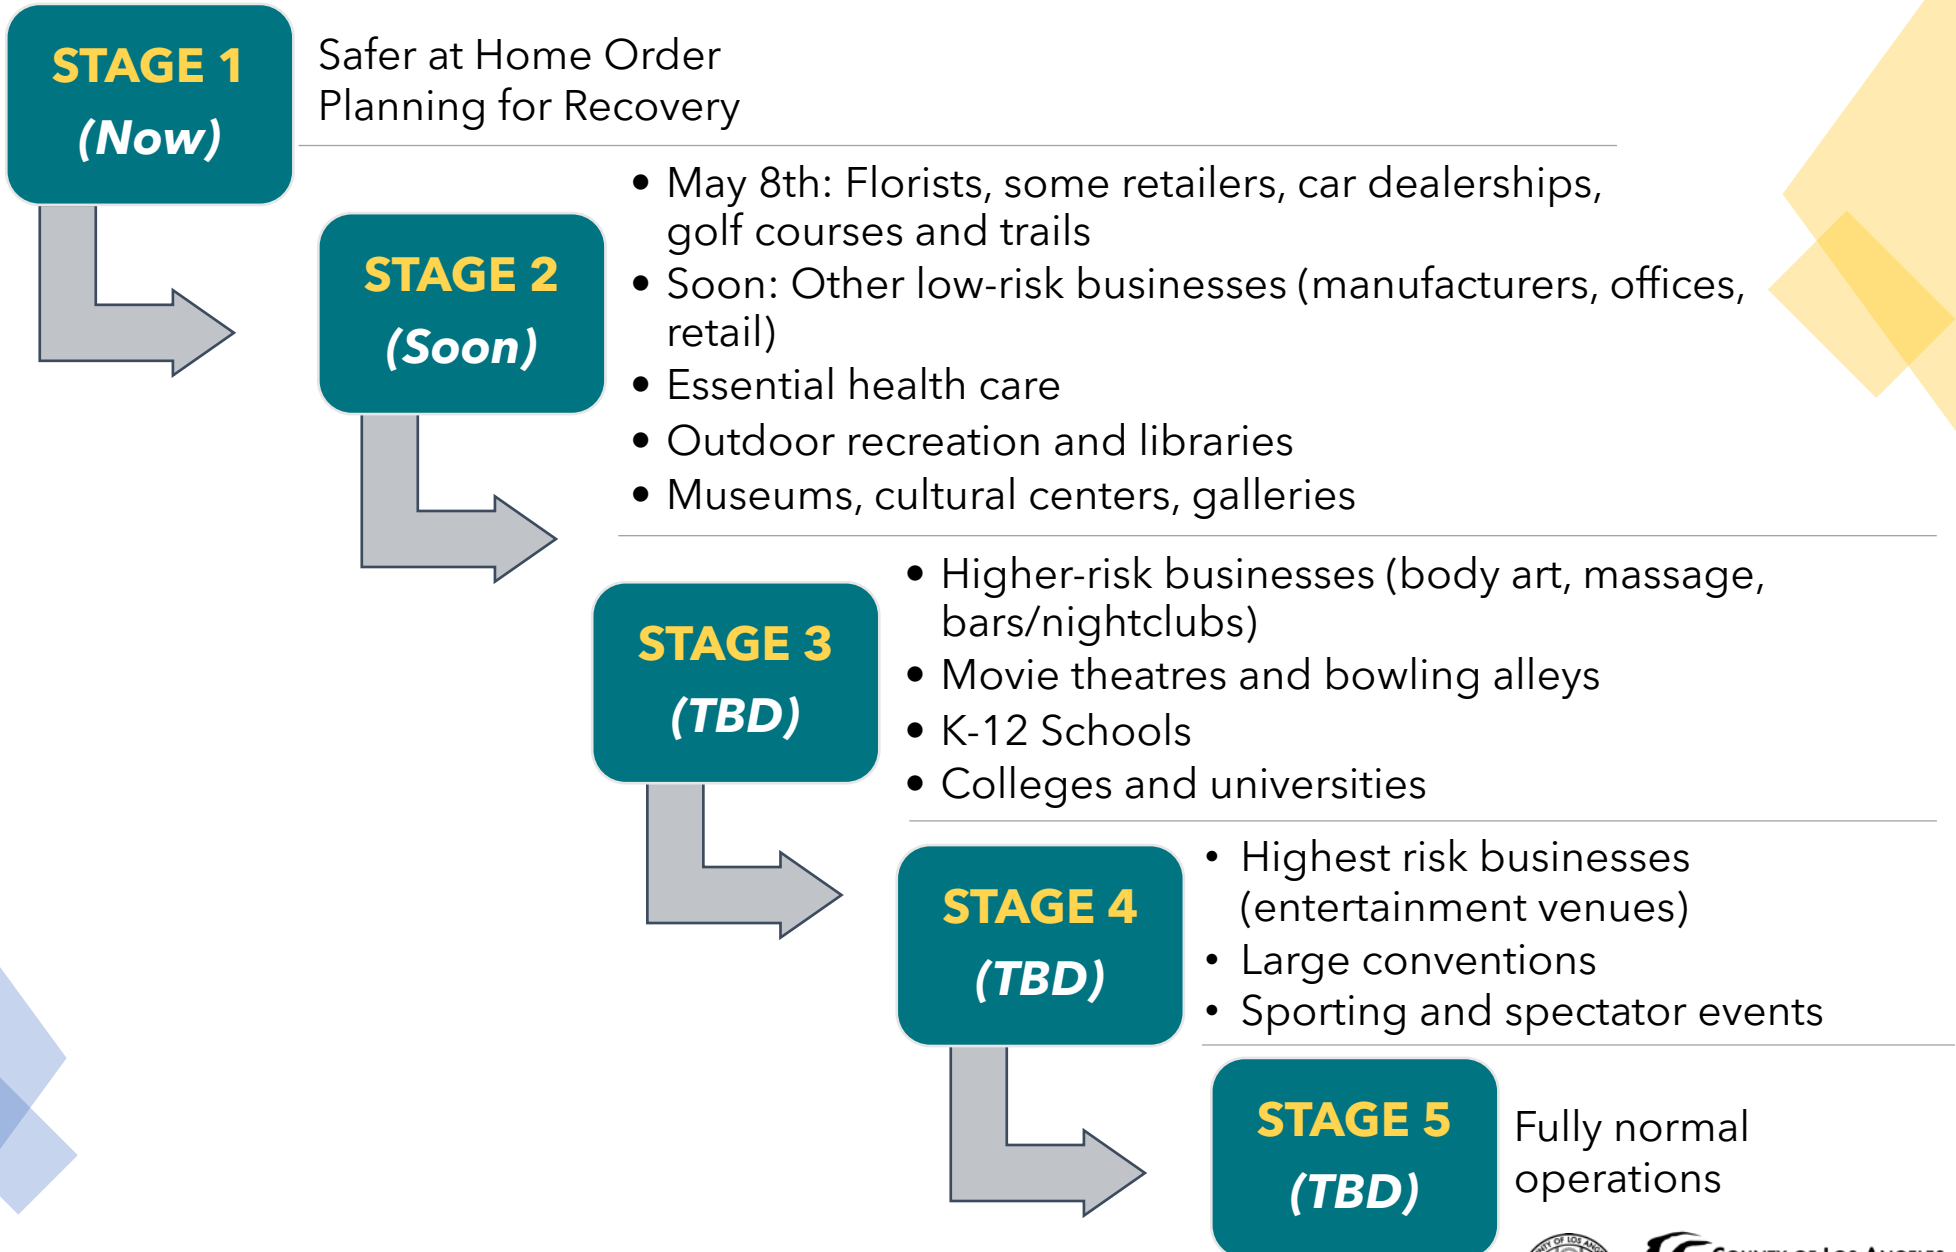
STAGE 1
(Now)

Safer at Home Order
Planning for Recovery

STAGE 2
(Soon)

- May 8th: Florists, some retailers, car dealerships, golf courses and trails
- Soon: Other low-risk businesses (manufacturers, offices, retail)
- Essential health care
- Outdoor recreation and libraries
- Museums, cultural centers, galleries

STAGE 3
(TBD)

- Higher-risk businesses (body art, massage, bars/nightclubs)
- Movie theatres and bowling alleys
- K-12 Schools
- Colleges and universities

STAGE 4
(TBD)

- Highest risk businesses (entertainment venues)
- Large conventions
- Sporting and spectator events

STAGE 5
(TBD)

Fully normal operations

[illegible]